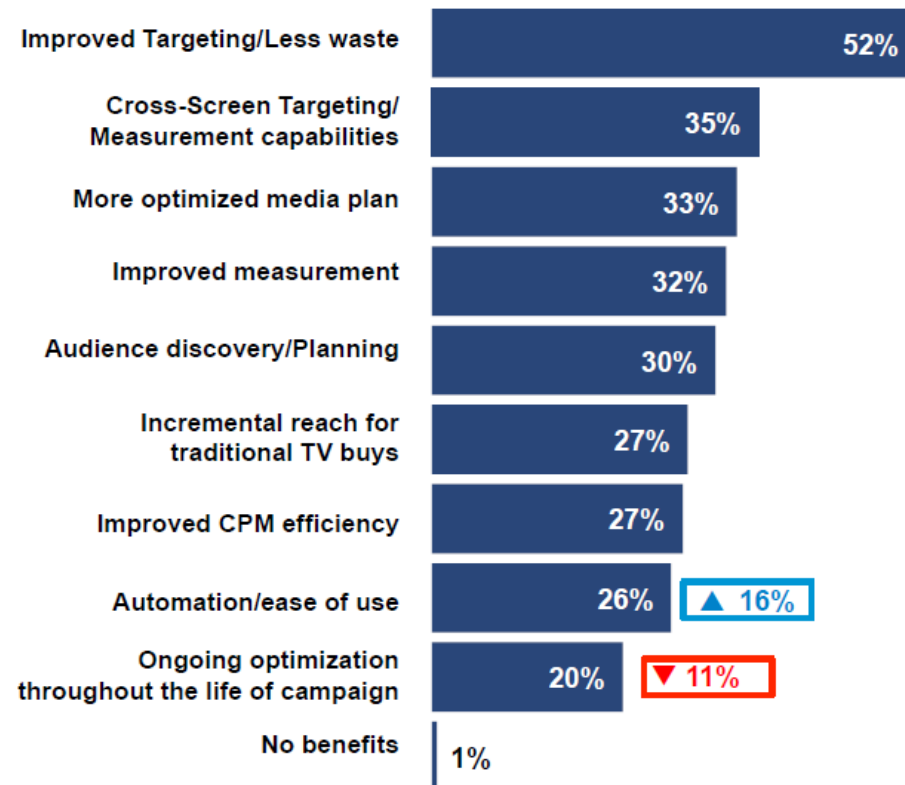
Improved Targeting/Less waste 52%

Cross-Screen Targeting/ Measurement capabilities 35%

More optimized media plan 33%

Improved measurement 32%

Audience discovery/Planning 30%

Incremental reach for traditional TV buys 27%

Improved CPM efficiency 27%

Automation/ease of use 26% ▲ 16%

Ongoing optimization throughout the life of campaign 20% ▼ 11%

No benefits 1%